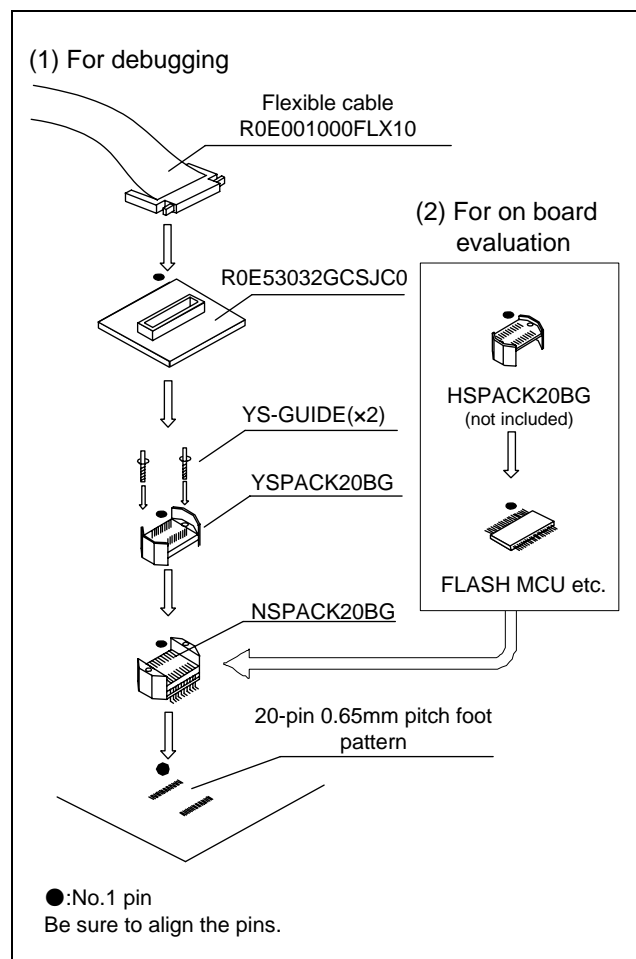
(1) For debugging

Flexible cable
R0E001000FLX10

(2) For on board evaluation

R0E53032GCSJC0

HSPACK20BG
(not included)

YS-GUIDE(×2)

YSPACK20BG

FLASH MCU etc.

NSPACK20BG

20-pin 0.65mm pitch foot pattern

●:No.1 pin
Be sure to align the pins.